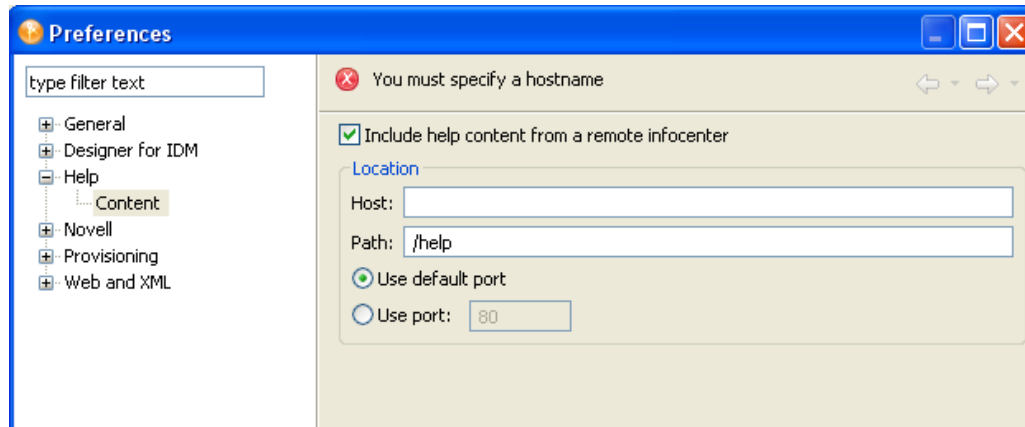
Preferences

type filter text

General
Designer for IDM
Help
Content
Novell
Provisioning
Web and XML

You must specify a hostname

Include help content from a remote infocenter

Location

Host:

Path: /help

Use default port

Use port: 80